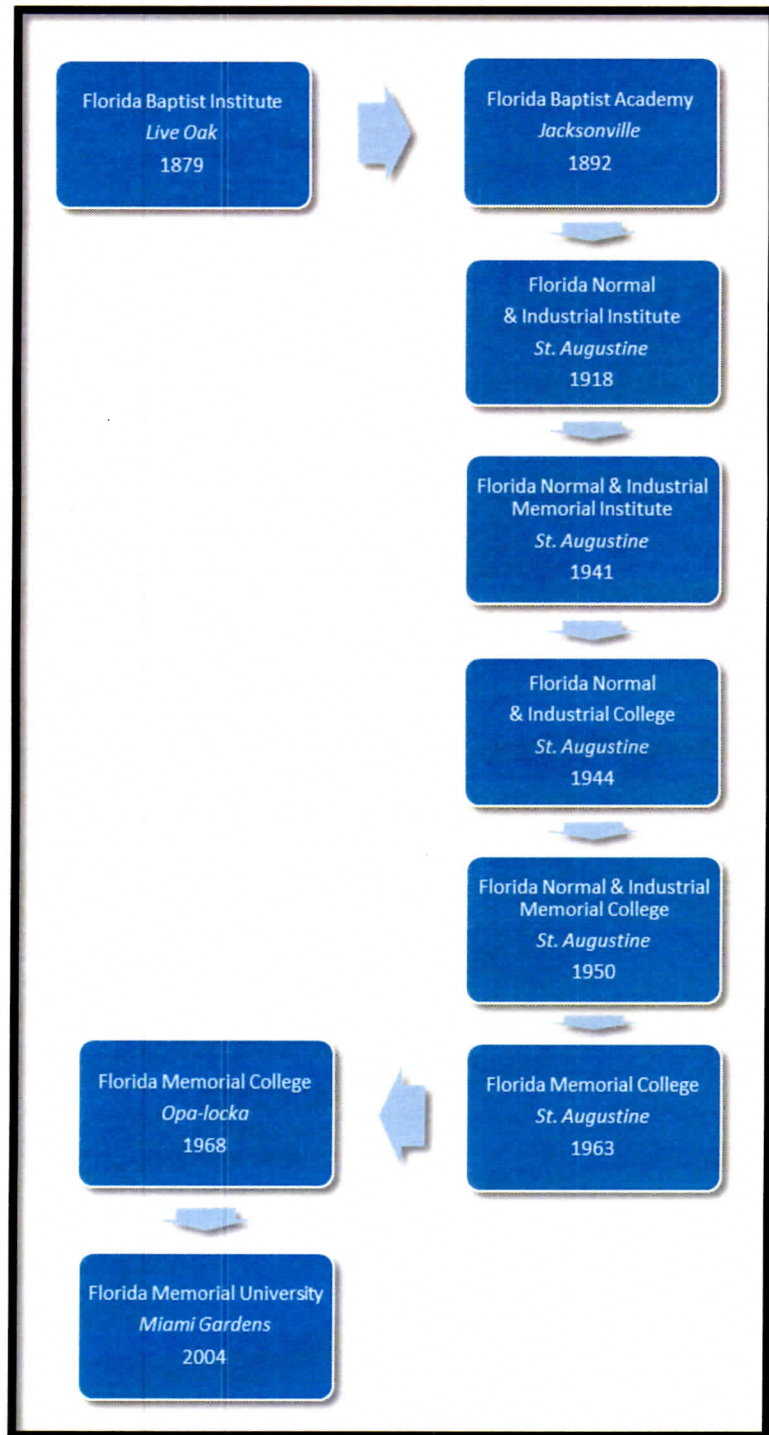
Florida Baptist Institute
*Live Oak*
1879

Florida Baptist Academy
*Jacksonville*
1892

Florida Normal
& Industrial Institute
*St. Augustine*
1918

Florida Normal & Industrial
Memorial Institute
*St. Augustine*
1941

Florida Normal
& Industrial College
*St. Augustine*
1944

Florida Normal & Industrial
Memorial College
*St. Augustine*
1950

Florida Memorial College
*St. Augustine*
1963

Florida Memorial College
*Opa-locka*
1968

Florida Memorial University
*Miami Gardens*
2004